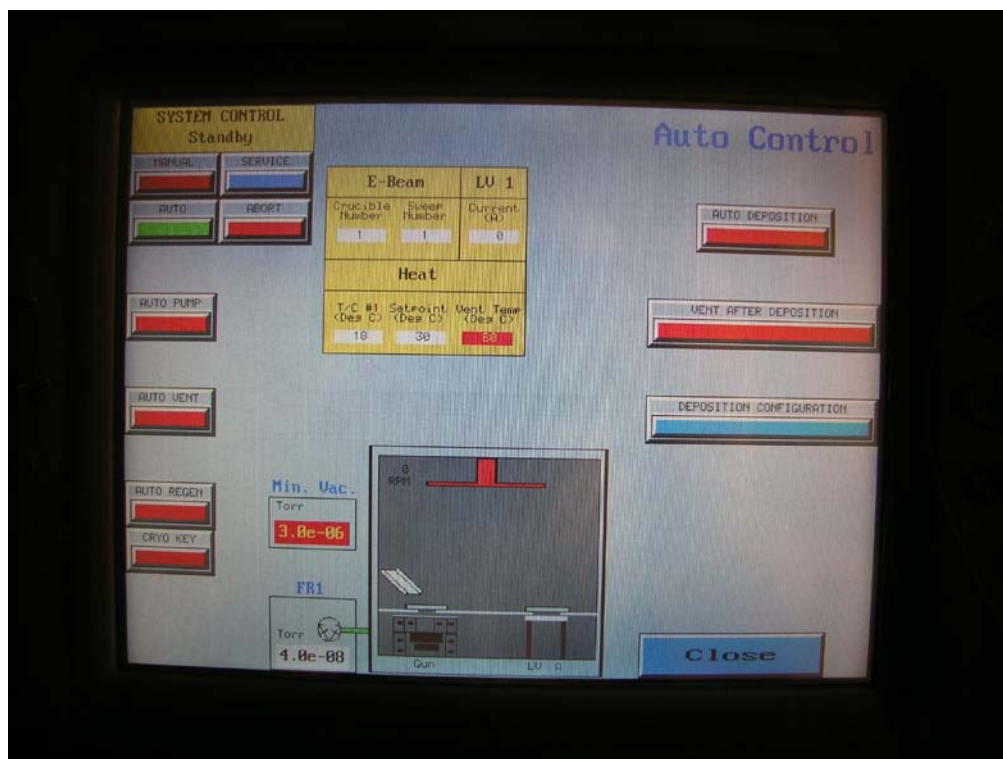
SYSTEM CONTROL
Standby

MANUAL
SERVICE
AUTO
ABORT

Auto Control

| E-Beam | | LV 1 |
|---|---|---|
| Crucible Number | Sweep Number | Current (A) |
| 1 | 1 | 0 |

Heat

| T/C #1 (Deg C) | Setpoint (Deg C) | Vent Temp (Deg C) |
|---|---|---|
| 18 | 30 | 60 |

AUTO DEPOSITION

VENT AFTER DEPOSITION

DEPOSITION CONFIGURATION

AUTO PUMP

AUTO VENT

AUTO REGEN

CRYO KEY

Min. Vac.
Torr
3.0e-06

0
RPM

FR1
Torr
4.0e-08

Gun
LV A

Close